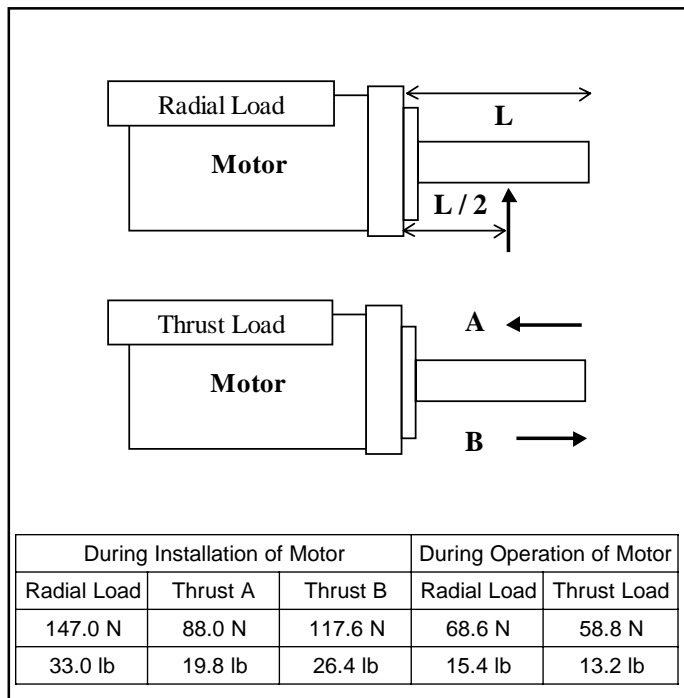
Radial Load

L

Motor

L / 2

Thrust Load

A

Motor

B

| During Installation of Motor | | | During Operation of Motor | |
|---|---|---|---|---|
| Radial Load | Thrust A | Thrust B | Radial Load | Thrust Load |
| 147.0 N | 88.0 N | 117.6 N | 68.6 N | 58.8 N |
| 33.0 lb | 19.8 lb | 26.4 lb | 15.4 lb | 13.2 lb |